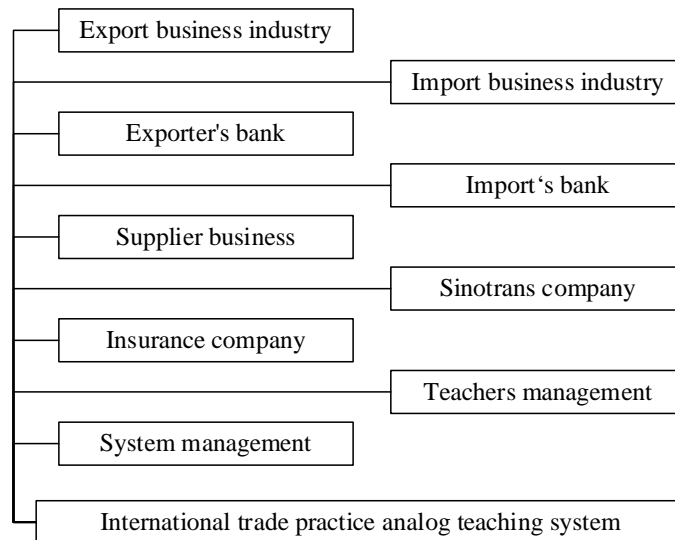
Export business industry

Import business industry

Exporter's bank

Import‘s bank

Supplier business

Sinotrans company

Insurance company

Teachers management

System management

International trade practice analog teaching system